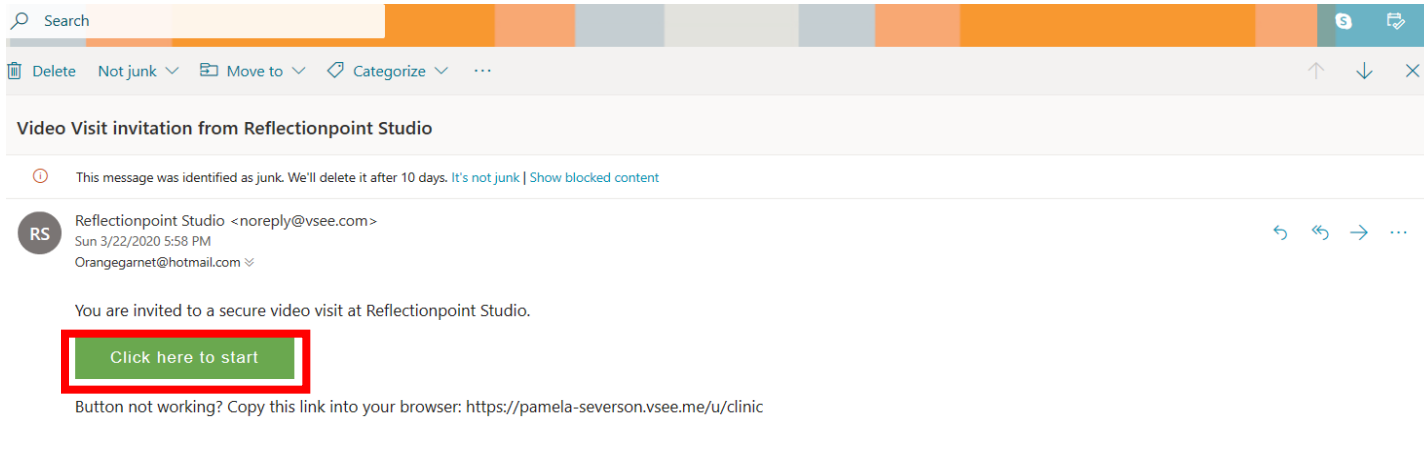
Search

Delete Not junk Move to Categorize ···

Video Visit invitation from Reflectionpoint Studio

This message was identified as junk. We'll delete it after 10 days. It's not junk | Show blocked content

RS

Reflectionpoint Studio <noreply@vsee.com>
Sun 3/22/2020 5:58 PM
Orangegarnet@hotmail.com

You are invited to a secure video visit at Reflectionpoint Studio.

Click here to start

Button not working? Copy this link into your browser: https://pamela-severson.vsee.me/u/clinic